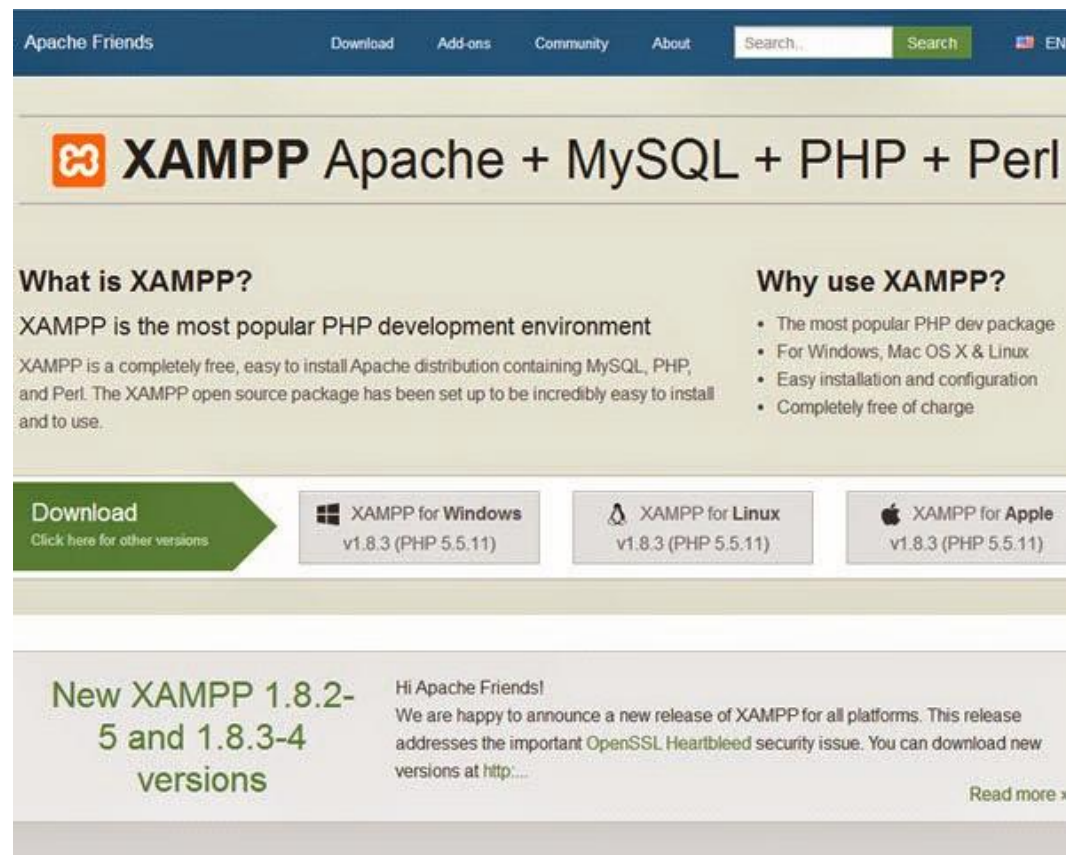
Apache Friends Download Add-ons Community About Search.. Search EN

XAMPP Apache + MySQL + PHP + Perl

What is XAMPP?

XAMPP is the most popular PHP development environment

XAMPP is a completely free, easy to install Apache distribution containing MySQL, PHP, and Perl. The XAMPP open source package has been set up to be incredibly easy to install and to use.

Why use XAMPP?

- The most popular PHP dev package
- For Windows, Mac OS X & Linux
- Easy installation and configuration
- Completely free of charge

Download
Click here for other versions

XAMPP for Windows
v1.8.3 (PHP 5.5.11)

XAMPP for Linux
v1.8.3 (PHP 5.5.11)

XAMPP for Apple
v1.8.3 (PHP 5.5.11)

New XAMPP 1.8.2-5 and 1.8.3-4 versions

Hi Apache Friends!
We are happy to announce a new release of XAMPP for all platforms. This release addresses the important OpenSSL Heartbleed security issue. You can download new versions at http:...

Read more